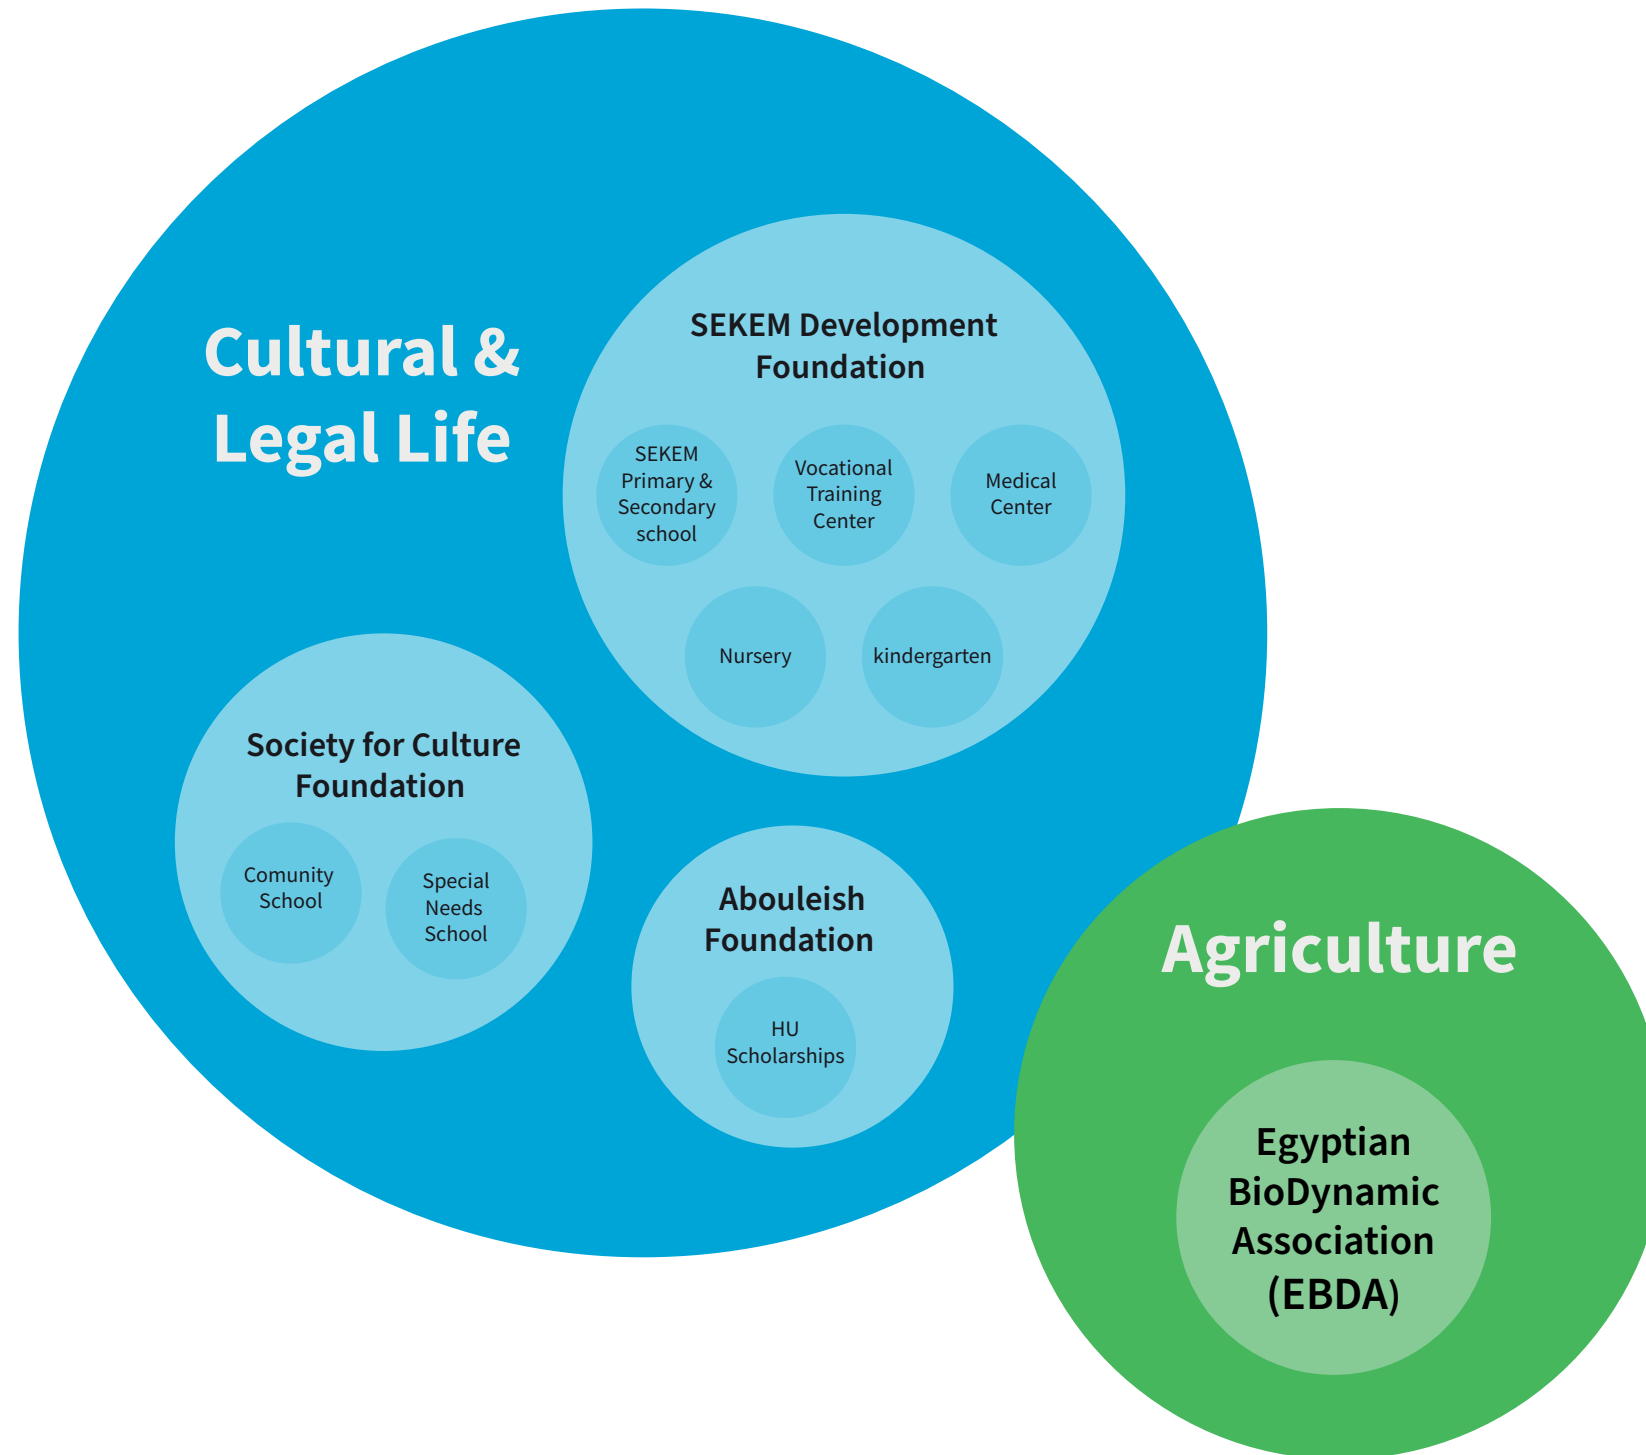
Cultural & Legal Life

SEKEM Development Foundation

SEKEM Primary & Secondary school

Vocational Training Center

Medical Center

Nursery

kindergarten

Society for Culture Foundation

Comunity School

Special Needs School

Abouleish Foundation

HU Scholarships

Agriculture

Egyptian BioDynamic Association (EBDA)